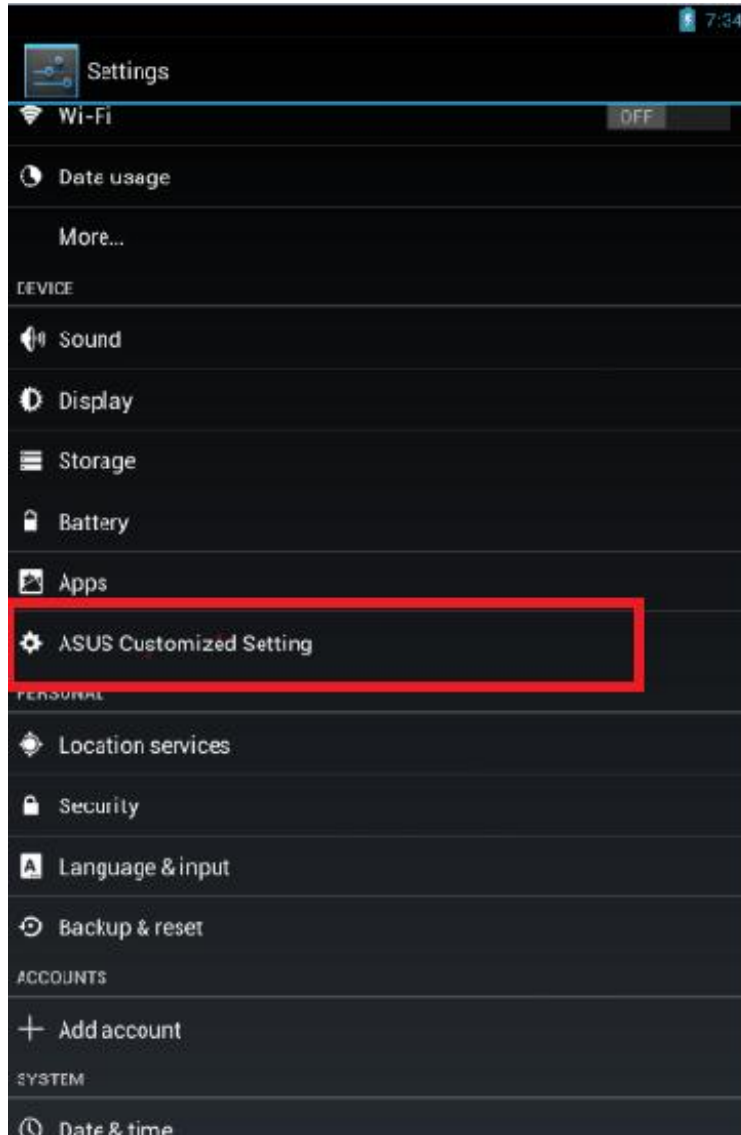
7:34

Settings

Wi-Fi OFF

Data usage

More...

DEVICE

Sound

Display

Storage

Battery

Apps

ASUS Customized Setting

PERSONAL

Location services

Security

Language & input

Backup & reset

ACCOUNTS

Add account

SYSTEM

Date & time